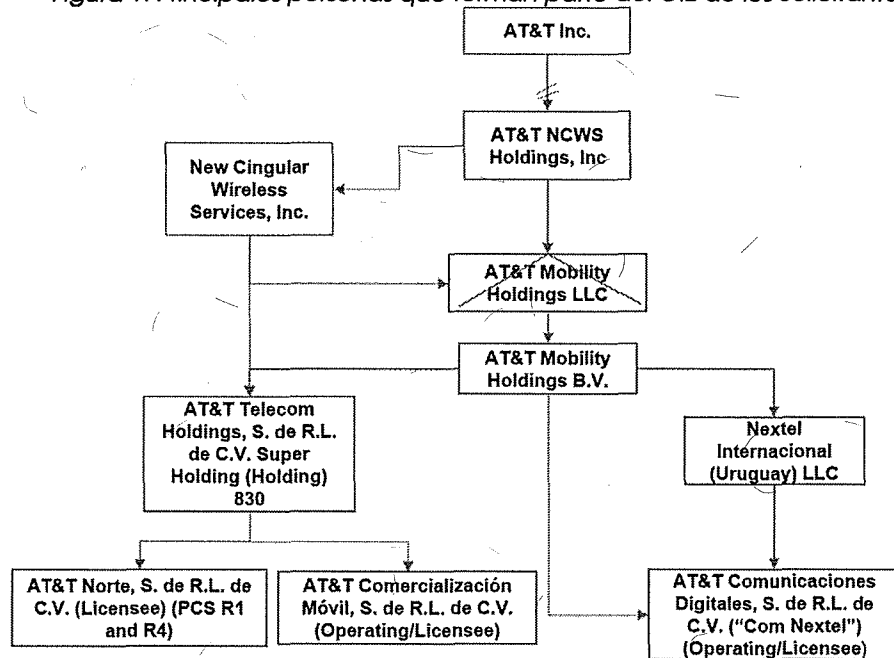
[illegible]

AT&T Inc.

AT&T NCWS Holdings, Inc

New Cingular Wireless Services, Inc.

AT&T Mobility Holdings LLC

AT&T Mobility Holdings B.V.

AT&T Telecom Holdings, S. de R.L. de C.V. Super Holding (Holding) 830

Nextel Internacional (Uruguay) LLC

AT&T Norte, S. de R.L. de C.V. (Licensee) (PCS R1 and R4)

AT&T Comercialización Móvil, S. de R.L. de C.V. (Operating/Licensee)

AT&T Comunicaciones Digitales, S. de R.L. de C.V. ("Com Nextel") (Operating/Licensee)